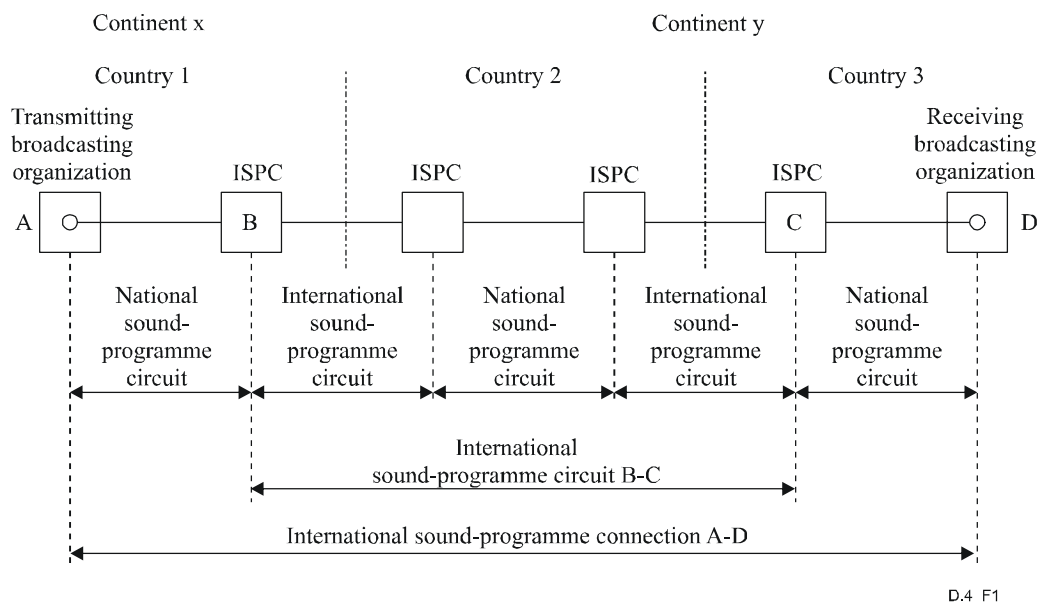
Continent x

Continent y

Country 1

Country 2

Country 3

Transmitting broadcasting organization

ISPC

ISPC

ISPC

ISPC

Receiving broadcasting organization

A

B

C

D

National sound-programme circuit

International sound-programme circuit

National sound-programme circuit

International sound-programme circuit

National sound-programme circuit

International sound-programme circuit B-C

International sound-programme connection A-D

D.4 F1